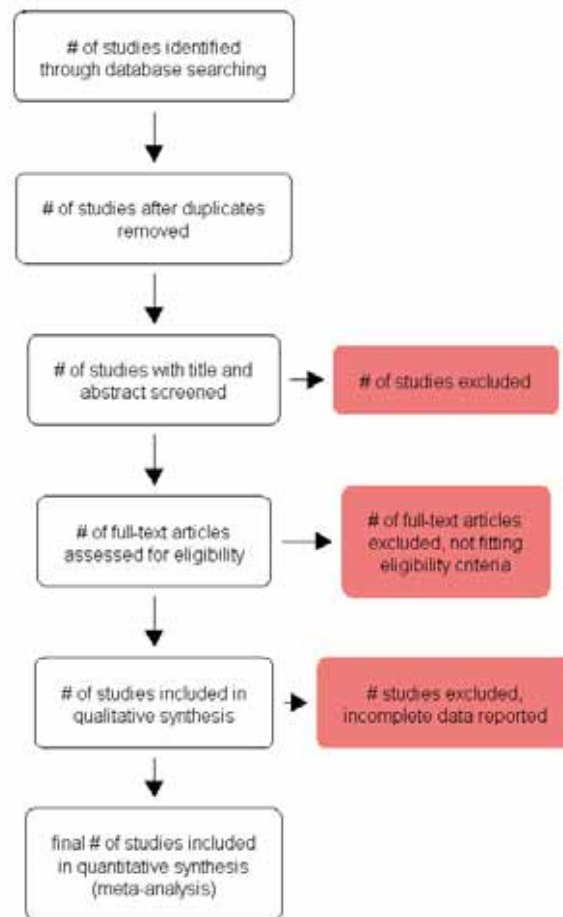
# of studies identified through database searching

# of studies after duplicates removed

# of studies with title and abstract screened

# of studies excluded

# of full-text articles assessed for eligibility

# of full-text articles excluded, not fitting eligibility criteria

# of studies included in qualitative synthesis

# studies excluded, incomplete data reported

final # of studies included in quantitative synthesis (meta-analysis)